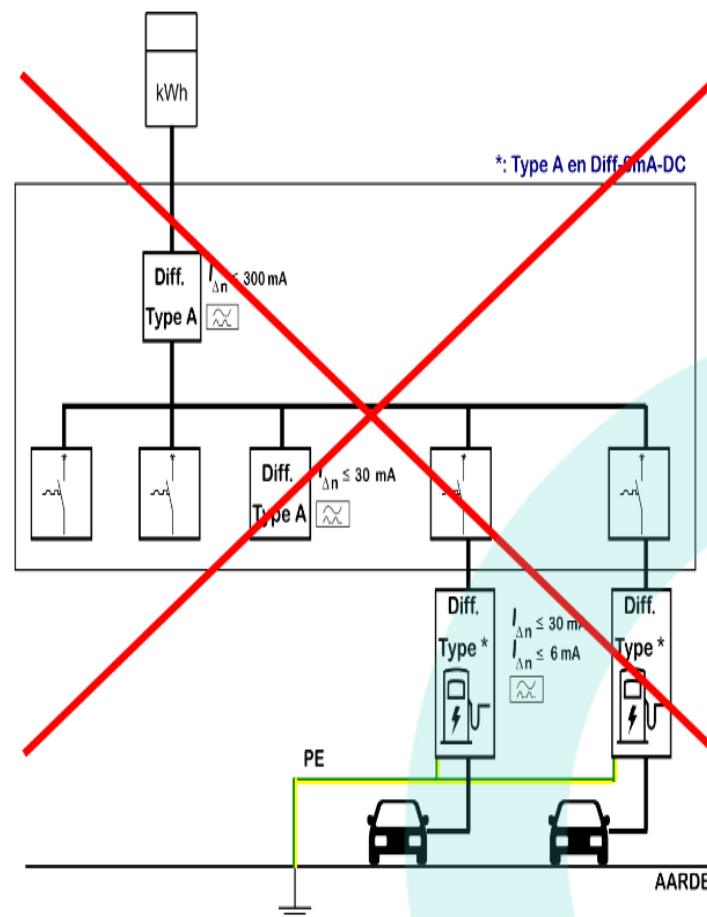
kWh

*: Type A en Diff-6mA-DC

Diff.
Type A
$I_{\Delta n} \leq 300$ mA

Diff.
Type A
$I_{\Delta n} \leq 30$ mA

Diff.
Type *
$I_{\Delta n} \leq 30$ mA
$I_{\Delta n} \leq 6$ mA

Diff.
Type *

PE

AARDE